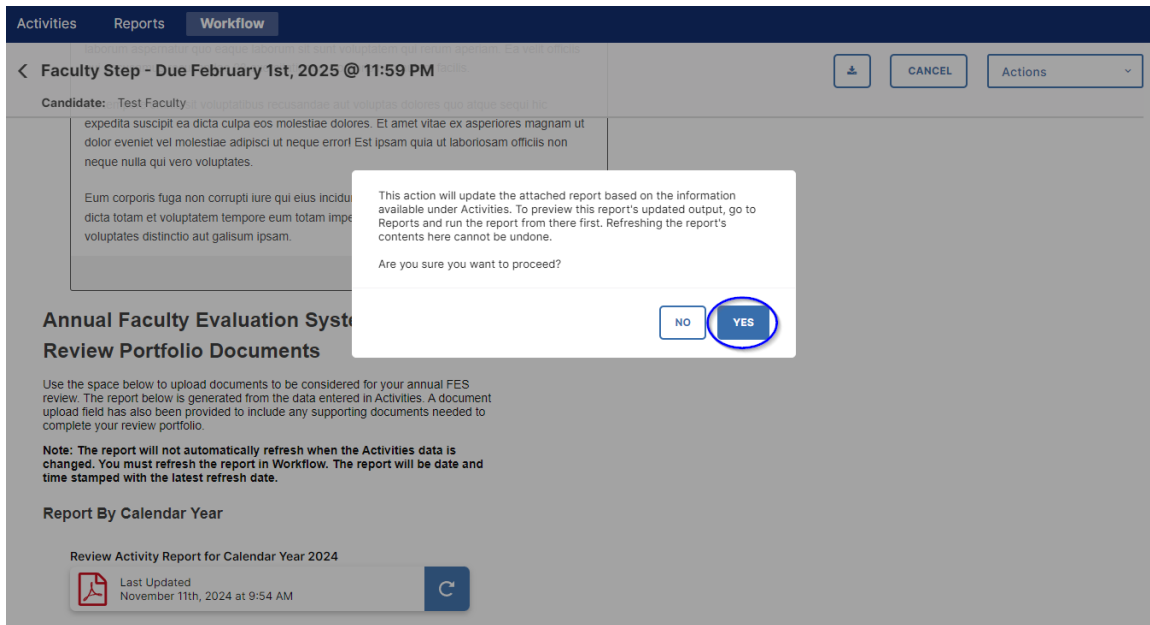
Activities Reports Workflow

Faculty Step - Due February 1st, 2025 @ 11:59 PM

CANCEL Actions

Candidate: Test Faculty

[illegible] expedita suscipit ea dicta culpa eos molestiae dolores. Et amet vitae ex asperiores magnam ut dolor eveniet vel molestiae adipisci ut neque error! Est ipsam quia ut laboriosam officiis non neque nulla qui vero voluptates.

Eum corporis fuga non corrupti iure qui eius incidu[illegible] dicta totam et voluptatem tempore eum totam impe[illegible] voluptates distinctio aut galisum ipsam.

This action will update the attached report based on the information available under Activities. To preview this report's updated output, go to Reports and run the report from there first. Refreshing the report's contents here cannot be undone.

Are you sure you want to proceed?

NO YES

Annual Faculty Evaluation Syste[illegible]
Review Portfolio Documents

Use the space below to upload documents to be considered for your annual FES review. The report below is generated from the data entered in Activities. A document upload field has also been provided to include any supporting documents needed to complete your review portfolio.

Note: The report will not automatically refresh when the Activities data is changed. You must refresh the report in Workflow. The report will be date and time stamped with the latest refresh date.

Report By Calendar Year

Review Activity Report for Calendar Year 2024

Last Updated
November 11th, 2024 at 9:54 AM